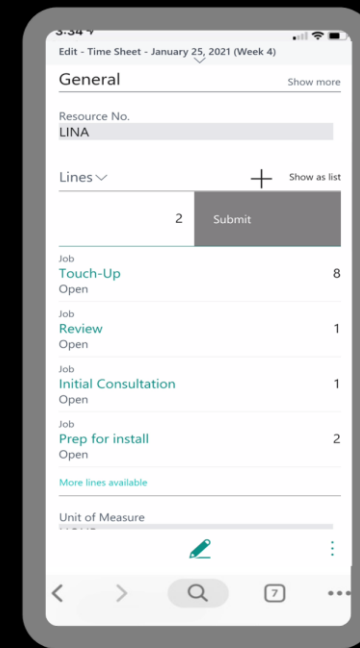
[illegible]

Edit - Time Sheet - January 25, 2021 (Week 4)

General

Show more

Resource No.

LINA

Lines

Show as list

2

Submit

Job

Touch-Up

8

Open

Job

Review

1

Open

Job

Initial Consultation

1

Open

Job

Prep for install

2

Open

More lines available

Unit of Measure

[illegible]

7